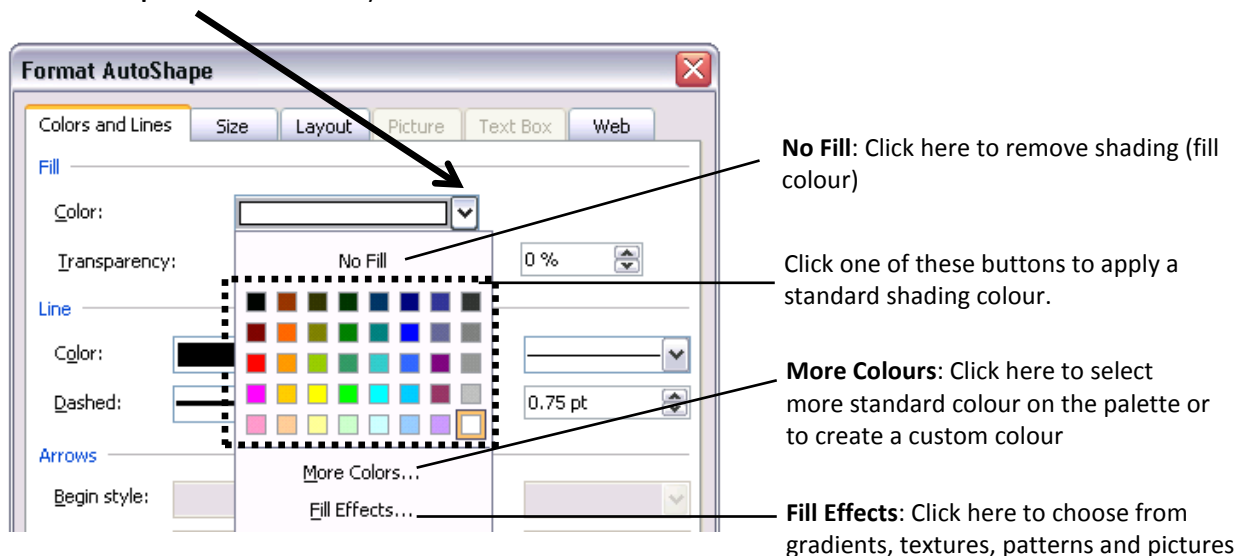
Format AutoShape

Colors and Lines | Size | Layout | Picture | Text Box | Web

Fill

Color:

Transparency:

No Fill

0 %

Line

Color:

Dashed:

0.75 pt

Arrows

Begin style:

More Colors...

Fill Effects...

**No Fill**: Click here to remove shading (fill colour)

Click one of these buttons to apply a standard shading colour.

**More Colours**: Click here to select more standard colour on the palette or to create a custom colour

**Fill Effects**: Click here to choose from gradients, textures, patterns and pictures